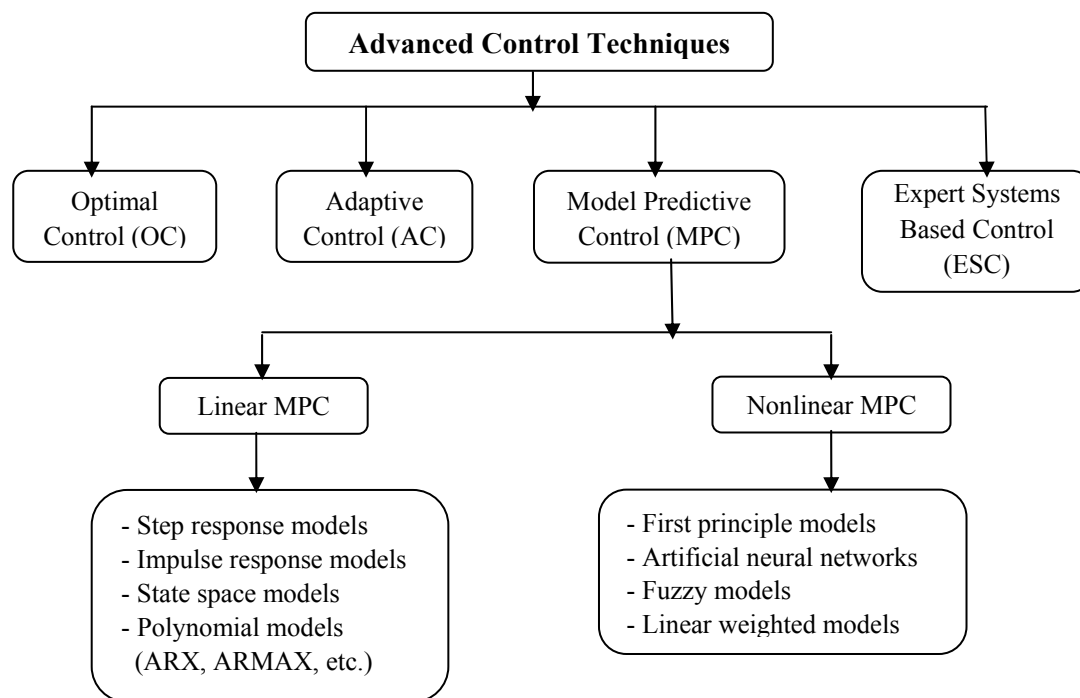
Advanced Control Techniques

Optimal Control (OC)

Adaptive Control (AC)

Model Predictive Control (MPC)

Expert Systems Based Control (ESC)

Linear MPC

Nonlinear MPC

- Step response models
- Impulse response models
- State space models
- Polynomial models (ARX, ARMAX, etc.)

- First principle models
- Artificial neural networks
- Fuzzy models
- Linear weighted models